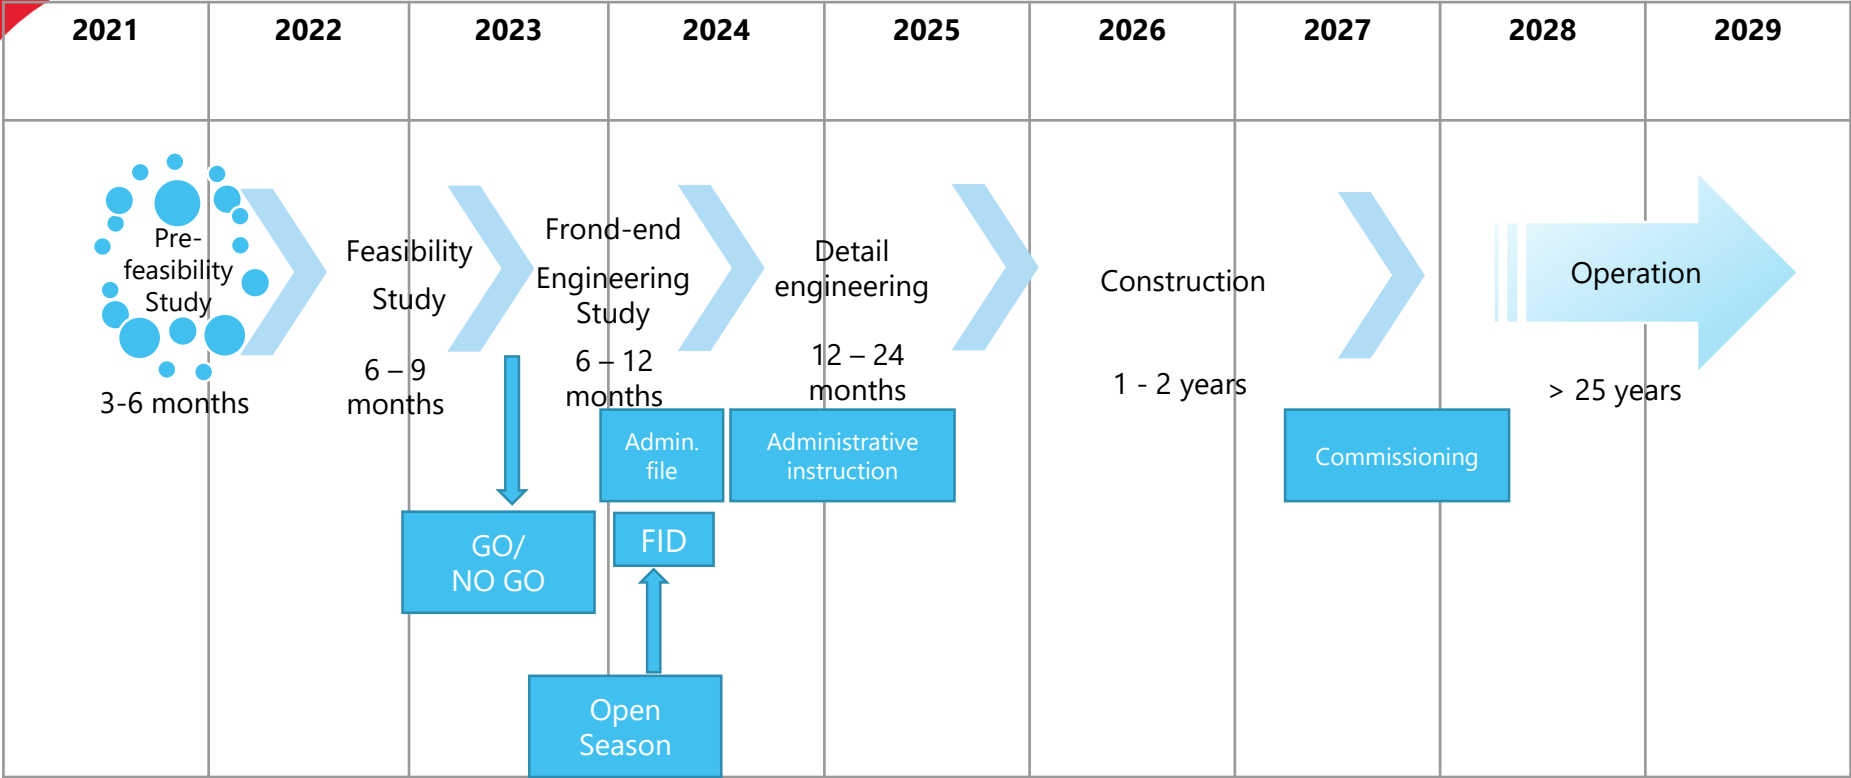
| 2021 | 2022 | 2023 | 2024 | 2025 | 2026 | 2027 | 2028 | 2029 |
|---|---|---|---|---|---|---|---|---|

Pre-feasibility Study

3-6 months

Feasibility Study

6 – 9 months

Frond-end Engineering Study

6 – 12 months

Detail engineering

12 – 24 months

Construction

1 - 2 years

Operation

> 25 years

GO/ NO GO

Admin. file

Administrative instruction

FID

Open Season

Commissioning